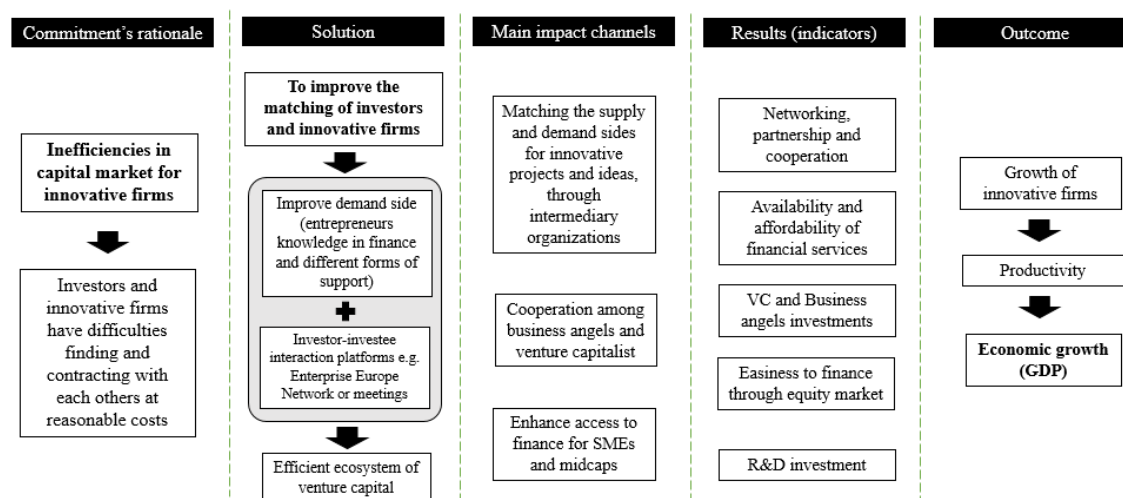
Commitment's rationale

Inefficiencies in capital market for innovative firms

Investors and innovative firms have difficulties finding and contracting with each others at reasonable costs

Solution

To improve the matching of investors and innovative firms

Improve demand side (entrepreneurs knowledge in finance and different forms of support)

Investor-investee interaction platforms e.g. Enterprise Europe Network or meetings

Efficient ecosystem of venture capital

Main impact channels

Matching the supply and demand sides for innovative projects and ideas, through intermediary organizations

Cooperation among business angels and venture capitalist

Enhance access to finance for SMEs and midcaps

Results (indicators)

Networking, partnership and cooperation

Availability and affordability of financial services

VC and Business angels investments

Easiness to finance through equity market

R&D investment

Outcome

Growth of innovative firms

Productivity

Economic growth (GDP)